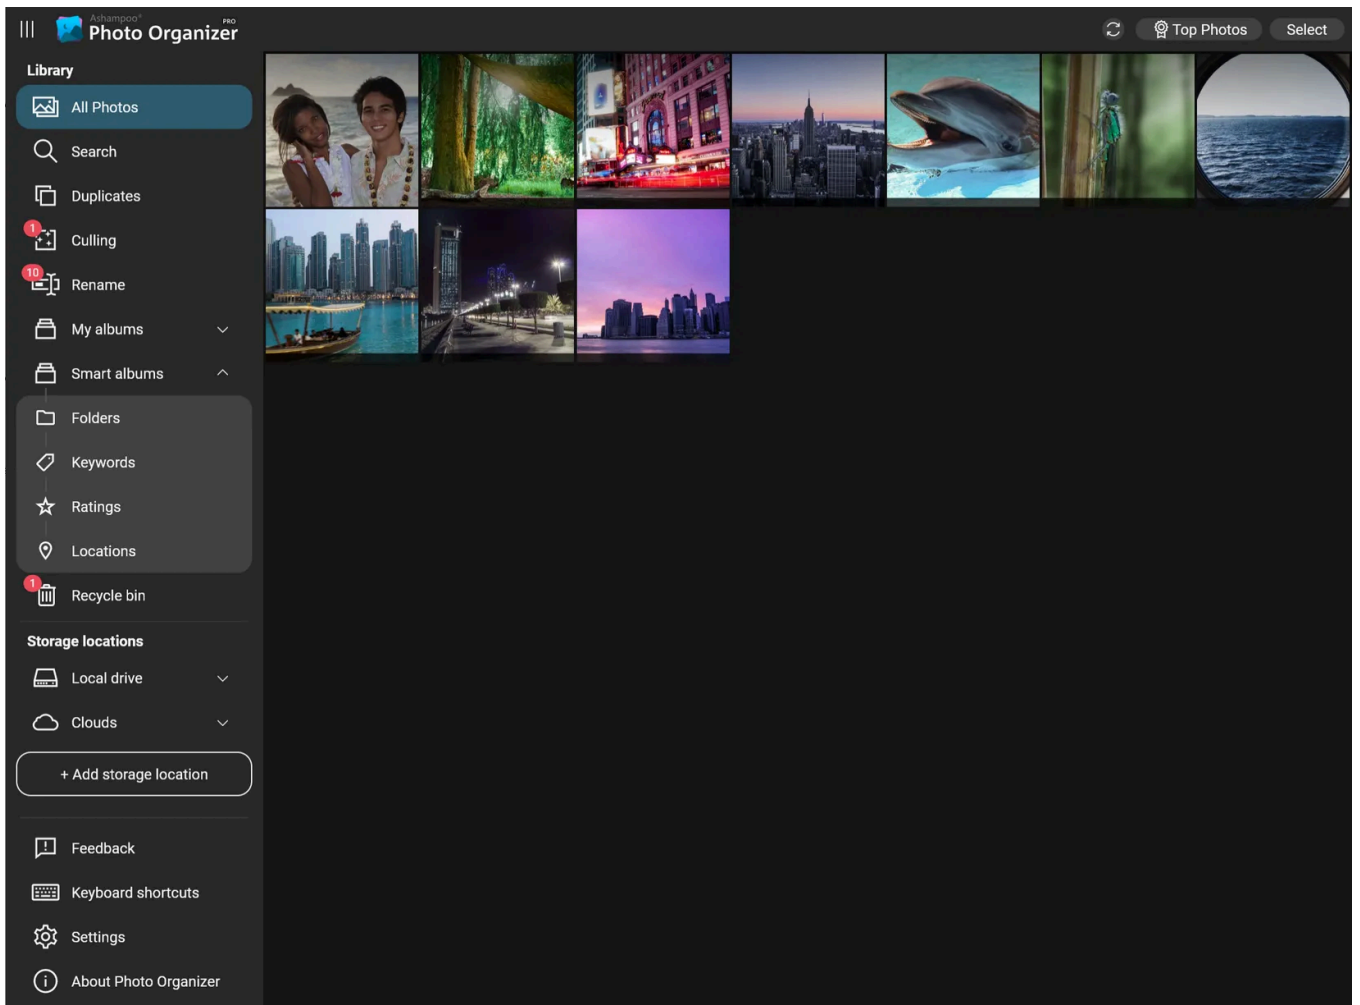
Ashampoo®
Photo Organizer PRO

Top Photos
Select

Library
All Photos
Search
Duplicates
1
Culling
10
Rename
My albums
Smart albums
Folders
Keywords
Ratings
Locations
1
Recycle bin

Storage locations
Local drive
Clouds
+ Add storage location

Feedback
Keyboard shortcuts
Settings
About Photo Organizer